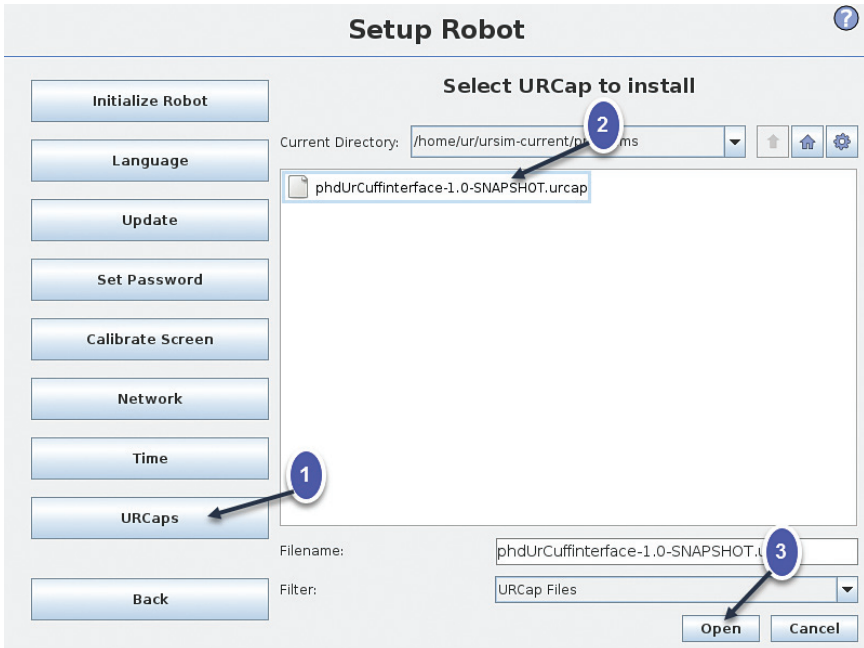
Setup Robot

?

Initialize Robot

Language

Update

Set Password

Calibrate Screen

Network

Time

URCaps

Back

Select URCap to install

Current Directory: /home/ur/ursim-current/p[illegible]ms

2

phdUrCuffinterface-1.0-SNAPSHOT.urcap

1

Filename: phdUrCuffinterface-1.0-SNAPSHOT.u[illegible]

3

Filter: URCap Files

Open

Cancel